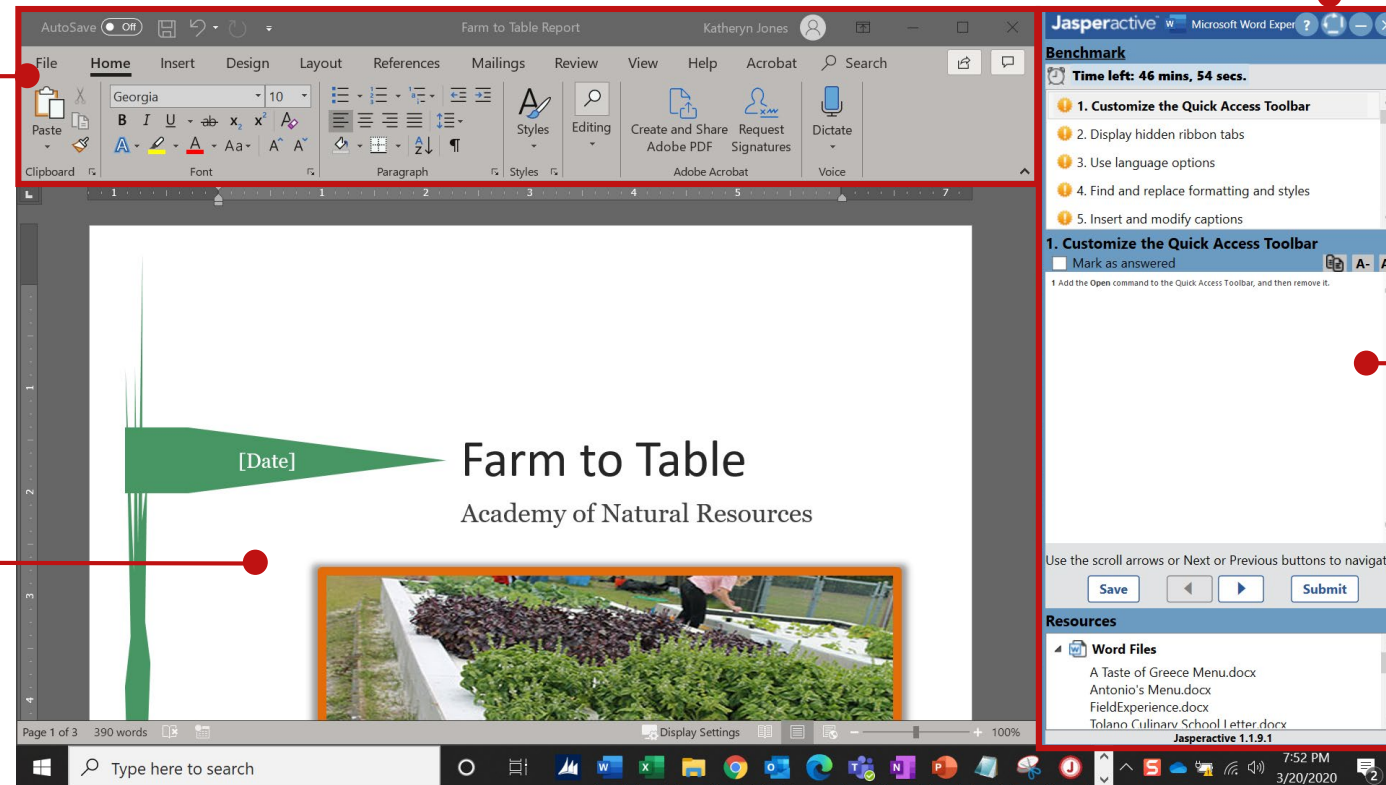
AutoSave Off Farm to Table Report Katheryn Jones

File Home Insert Design Layout References Mailings Review View Help Acrobat Search

Paste
Clipboard

Georgia 10
B I U ab $x_2$ $x^2$
A Aa A A
Font

Paragraph

Styles
Styles

Editing

Create and Share Adobe PDF Request Signatures
Adobe Acrobat

Dictate
Voice

[Date]

Farm to Table

Academy of Natural Resources

Page 1 of 3 390 words Display Settings 100%

Jasperactive Microsoft Word Exper

Benchmark

Time left: 46 mins, 54 secs.

1. Customize the Quick Access Toolbar
2. Display hidden ribbon tabs
3. Use language options
4. Find and replace formatting and styles
5. Insert and modify captions

1. Customize the Quick Access Toolbar

Mark as answered A- A

1 Add the Open command to the Quick Access Toolbar, and then remove it.

Use the scroll arrows or Next or Previous buttons to navigat

Save Submit

Resources

Word Files
A Taste of Greece Menu.docx
Antonio's Menu.docx
FieldExperience.docx
Tolano Culinary School Letter.docx

Jasperactive 1.1.9.1

Type here to search

7:52 PM
3/20/2020